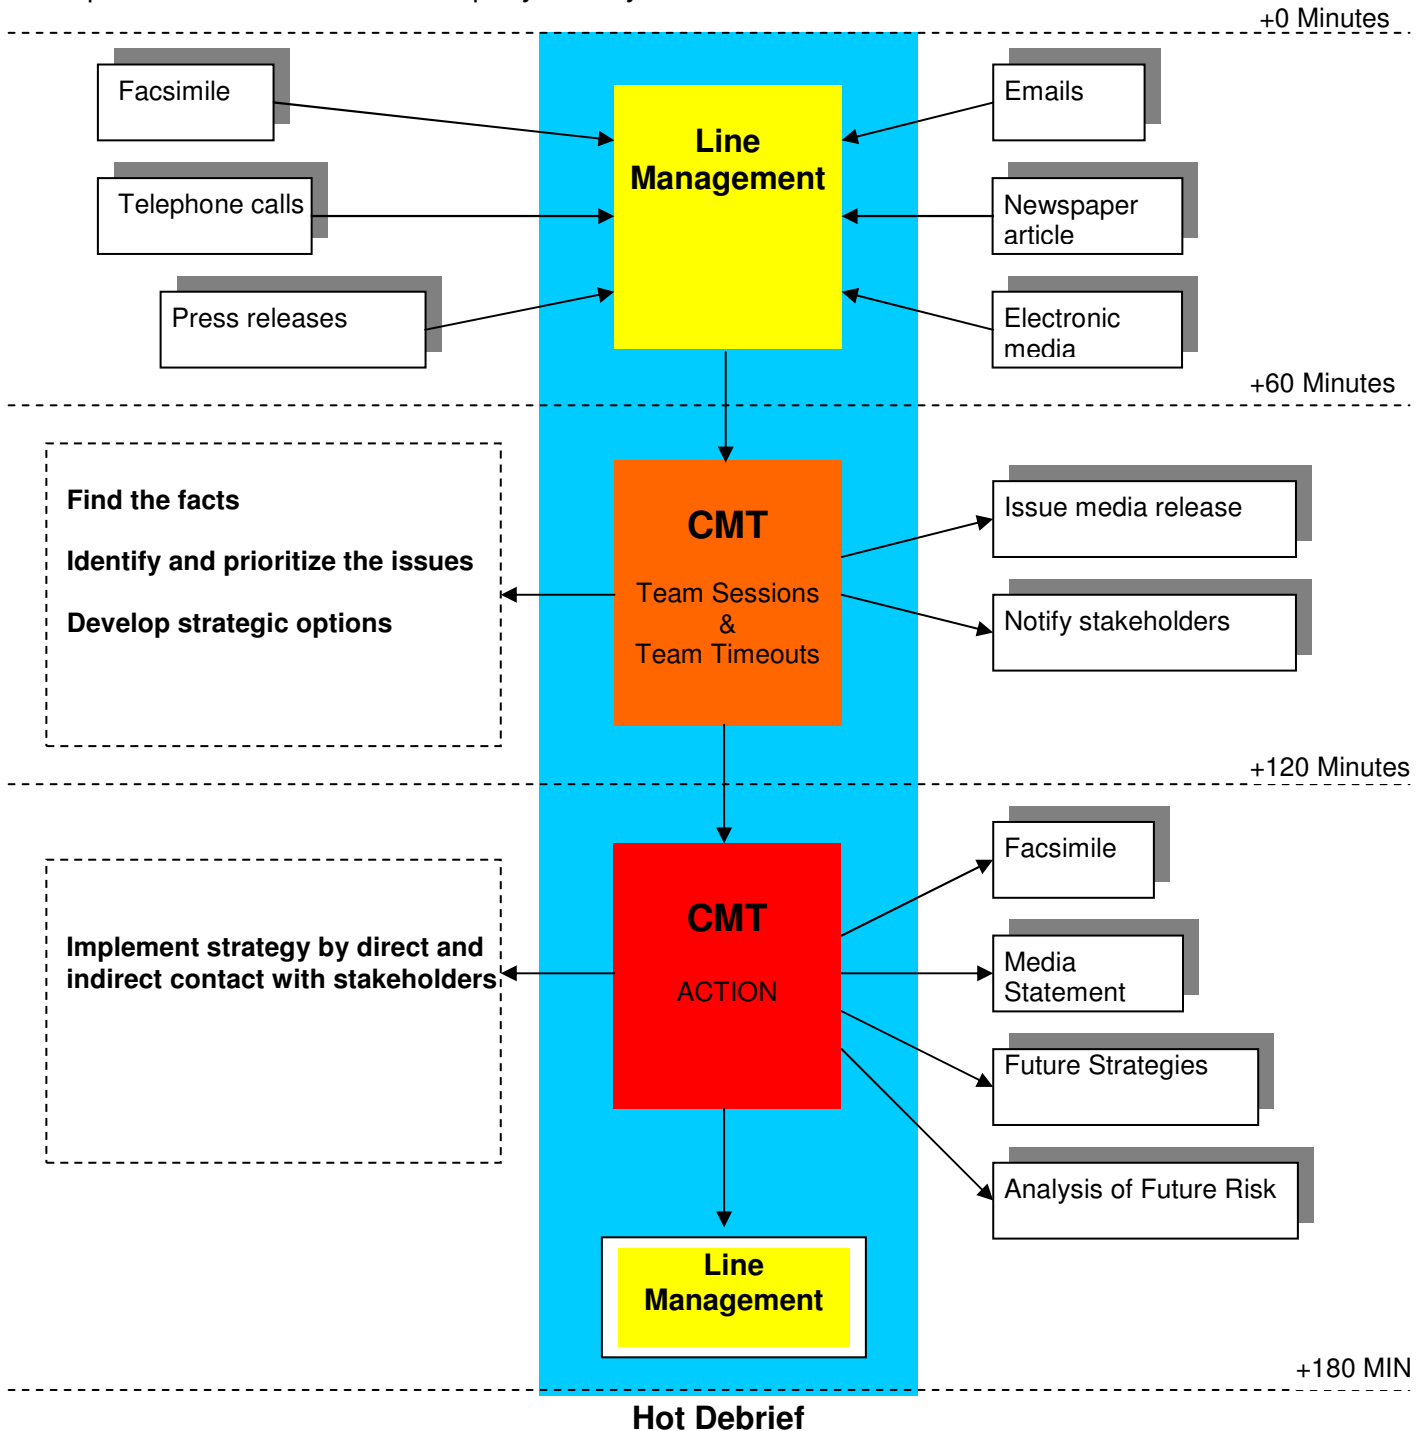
+0 Minutes

Facsimile

Telephone calls

Press releases

Line Management

Emails

Newspaper article

Electronic media

+60 Minutes

Find the facts

Identify and prioritize the issues

Develop strategic options

CMT

Team Sessions & Team Timeouts

Issue media release

Notify stakeholders

+120 Minutes

Implement strategy by direct and indirect contact with stakeholders

CMT

ACTION

Facsimile

Media Statement

Future Strategies

Analysis of Future Risk

Line Management

+180 MIN

Hot Debrief